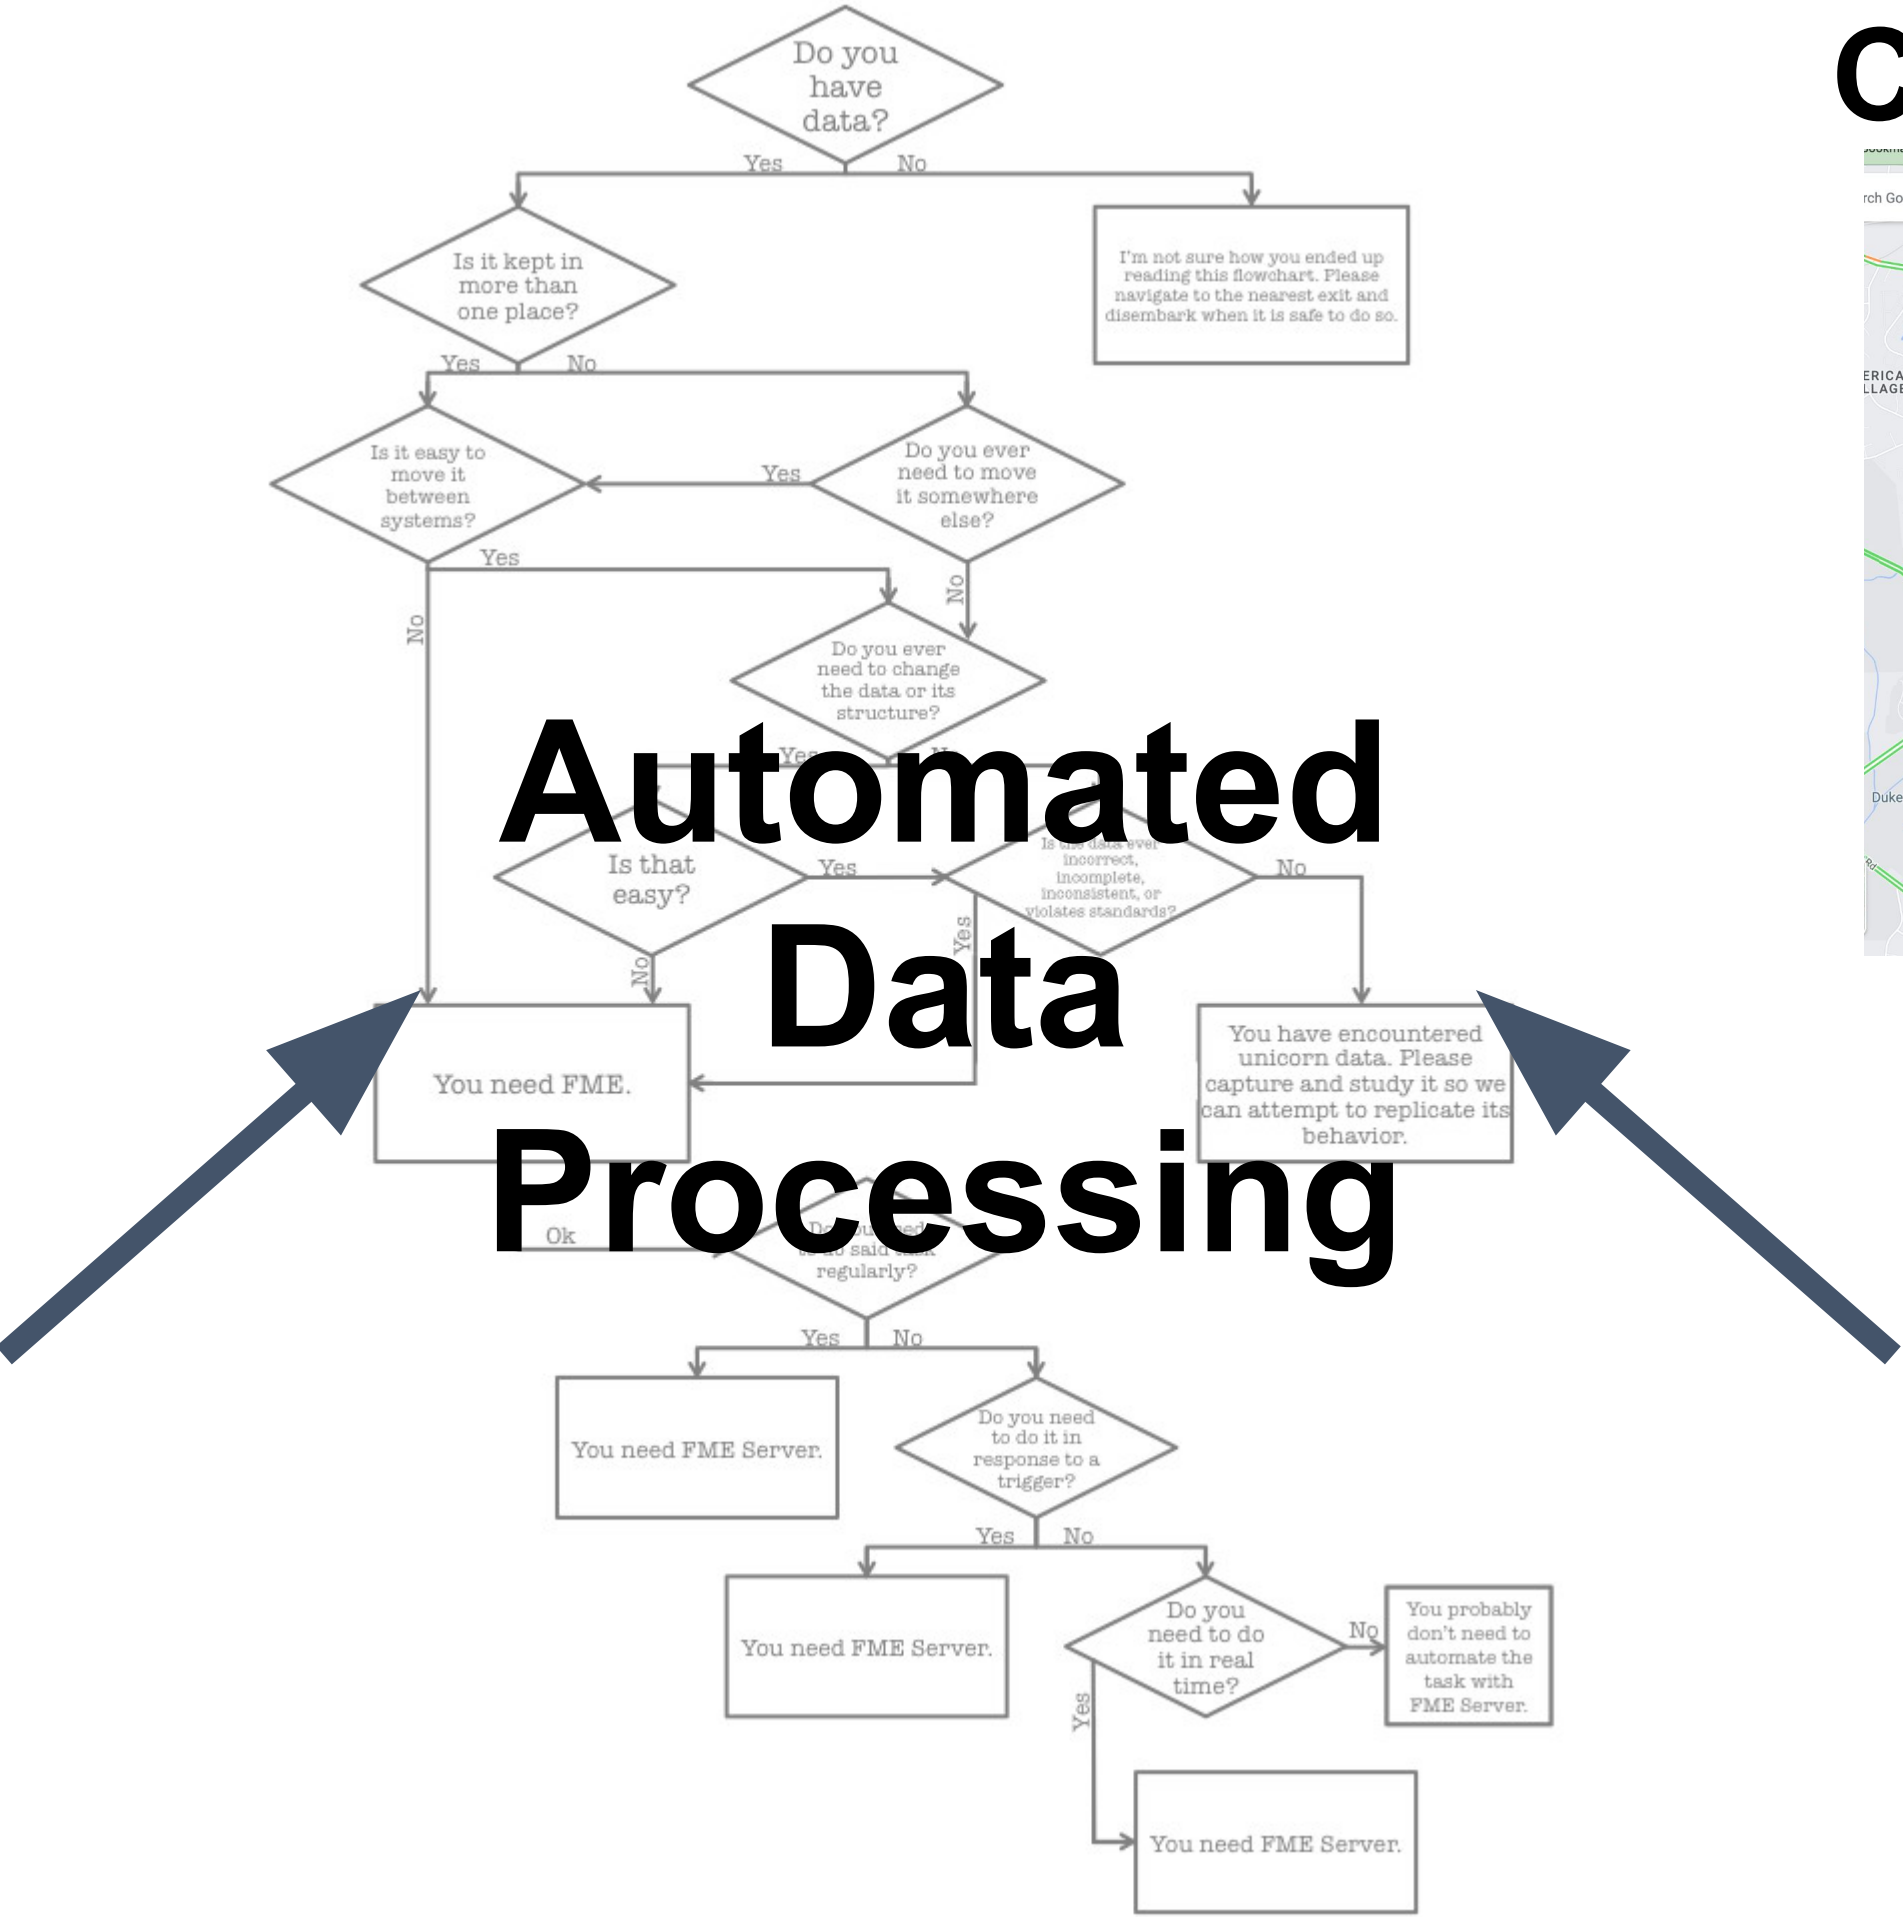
Do you have data?

Yes No

I'm not sure how you ended up reading this flowchart. Please navigate to the nearest exit and disembark when it is safe to do so.

Is it kept in more than one place?

Yes No

Is it easy to move it between systems?

Yes

Do you ever need to move it somewhere else?

Yes

No

No

Do you ever need to change the data or its structure?

Yes No

Automated Data Processing

Is that easy?

Yes

Is the data ever incorrect, incomplete, inconsistent, or violates standards?

No

Yes

No

You need FME.

You have encountered unicorn data. Please capture and study it so we can attempt to replicate its behavior.

Ok

Do you need to do said task regularly?

Yes No

You need FME Server.

Do you need to do it in response to a trigger?

Yes No

You need FME Server.

Do you need to do it in real time?

No

You probably don't need to automate the task with FME Server.

Yes

You need FME Server.

C

rch Go

ERICA
LLAGE

Duke